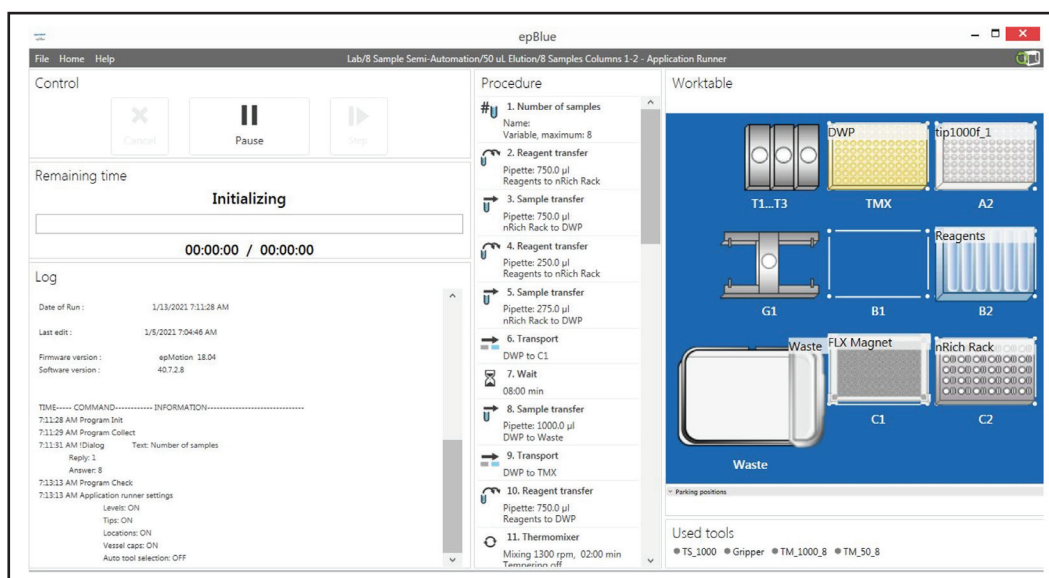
epBlue

File Home Help

Lab/8 Sample Semi-Automation/50 uL Elution/8 Samples Columns 1-2 - Application Runner

Control

Cancel

Pause

Step

Remaining time

Initializing

00:00:00 / 00:00:00

Log

Date of Run : 1/13/2021 7:11:28 AM

Last edit : 1/5/2021 7:04:46 AM

Firmware version : epMotion 18.04
Software version : 40.7.2.8

TIME----- COMMAND------------ INFORMATION-------------------------------
7:11:28 AM Program Init
7:11:29 AM Program Collect
7:11:31 AM !Dialog Text: Number of samples
Reply: 1
Answer: 8
7:13:13 AM Program Check
7:13:13 AM Application runner settings
Levels: ON
Tips: ON
Locations: ON
Vessel caps: ON
Auto tool selection: OFF

Procedure

1. Number of samples
Name:
Variable, maximum: 8

2. Reagent transfer
Pipette: 750.0 µl
Reagents to nRich Rack

3. Sample transfer
Pipette: 750.0 µl
nRich Rack to DWP

4. Reagent transfer
Pipette: 250.0 µl
Reagents to nRich Rack

5. Sample transfer
Pipette: 275.0 µl
nRich Rack to DWP

6. Transport
DWP to C1

7. Wait
08:00 min

8. Sample transfer
Pipette: 1000.0 µl
DWP to Waste

9. Transport
DWP to TMX

10. Reagent transfer
Pipette: 750.0 µl
Reagents to DWP

11. Thermomixer
Mixing 1300 rpm, 02:00 min
Tempering off

Worktable

DWP
tip1000f_1
T1...T3
TMX
A2
Reagents
G1
B1
B2
Waste
FLX Magnet
nRich Rack
C1
C2
Waste

Parking positions

Used tools
TS_1000 Gripper TM_1000_8 TM_50_8